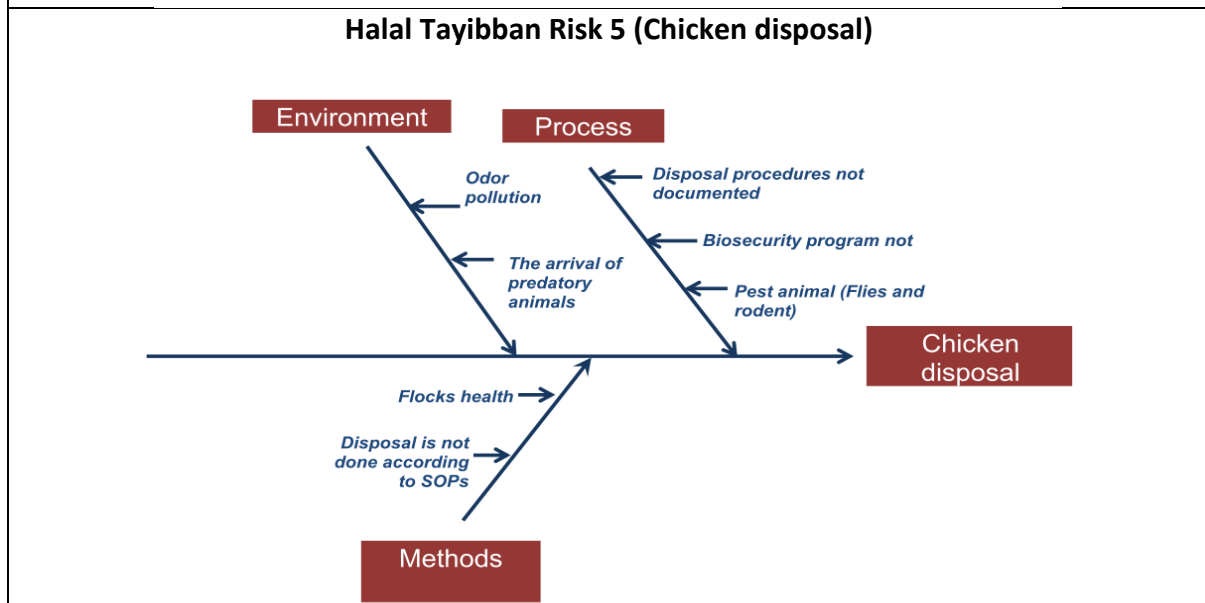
Halal Tayibban Risk 5 (Chicken disposal)

Environment

Process

Odor pollution

The arrival of predatory animals

Disposal procedures not documented

Biosecurity program not

Pest animal (Flies and rodent)

Chicken disposal

Flocks health

Disposal is not done according to SOPs

Methods